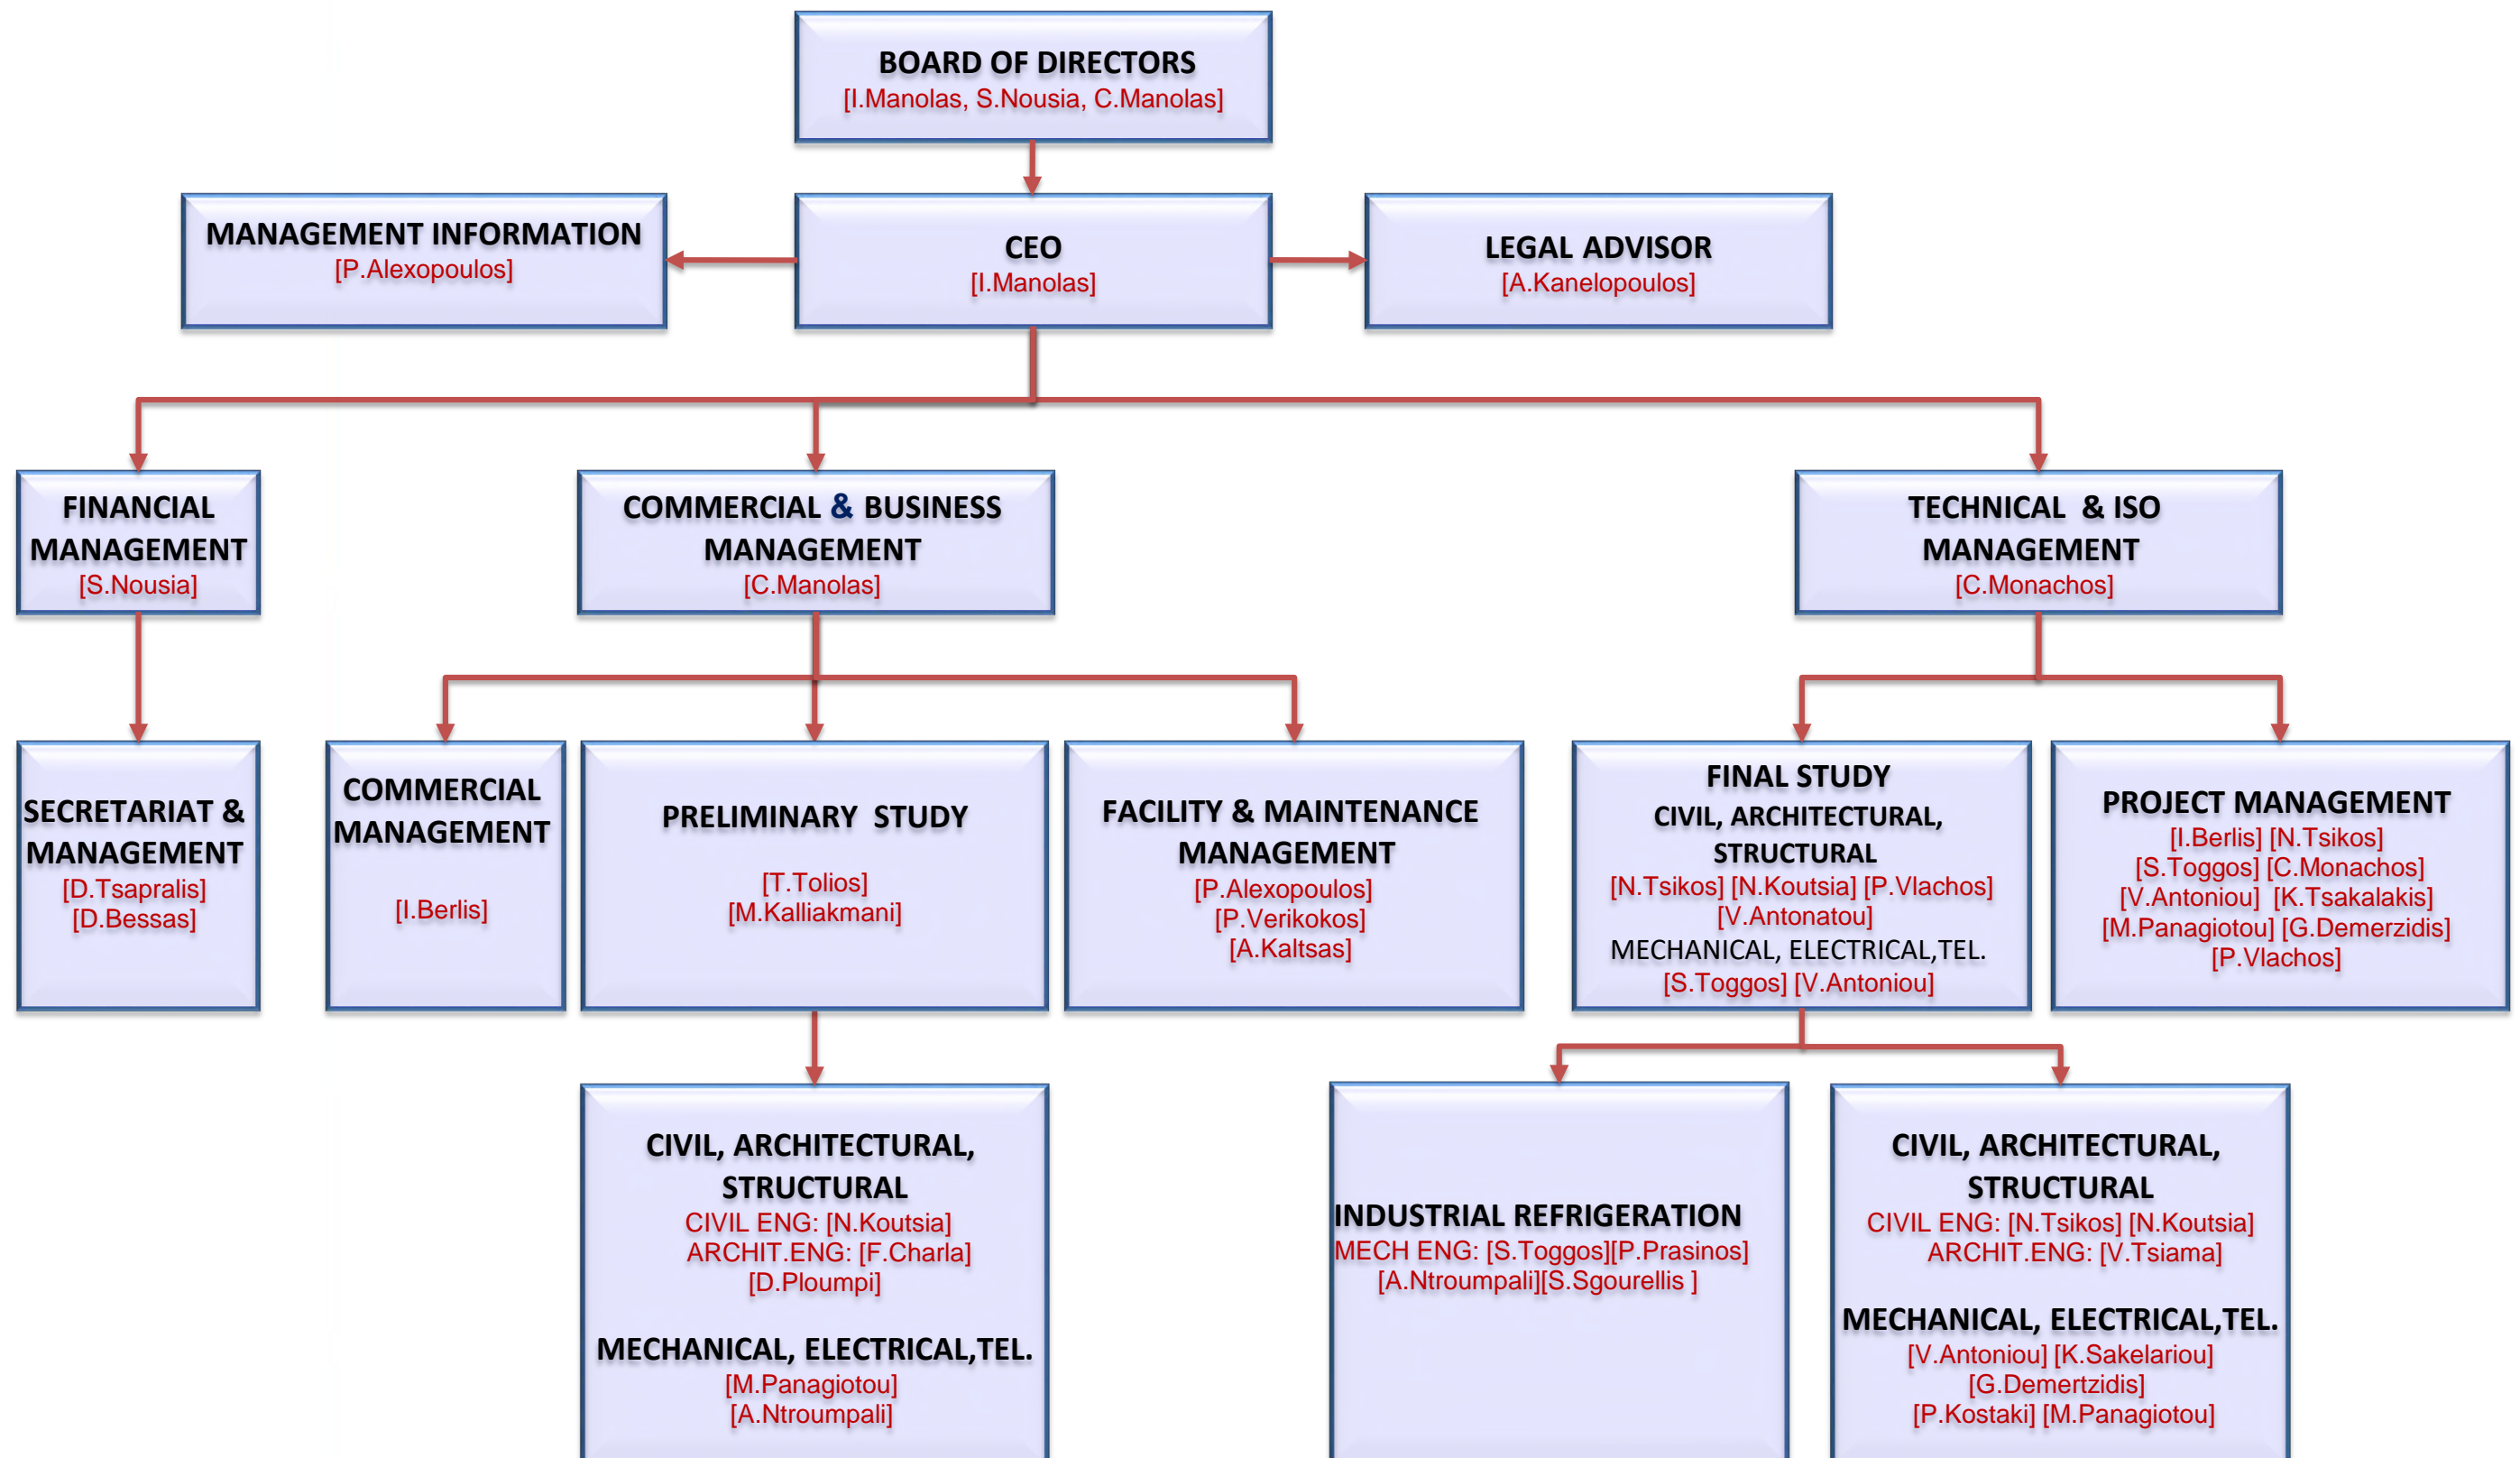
BOARD OF DIRECTORS
[I.Manolas, S.Nousia, C.Manolas]

MANAGEMENT INFORMATION
[P.Alexopoulos]

CEO
[I.Manolas]

LEGAL ADVISOR
[A.Kanelopoulos]

FINANCIAL MANAGEMENT
[S.Nousia]

COMMERCIAL & BUSINESS MANAGEMENT
[C.Manolas]

TECHNICAL & ISO MANAGEMENT
[C.Monachos]

SECRETARIAT & MANAGEMENT
[D.Tsapralis]
[D.Bessas]

COMMERCIAL MANAGEMENT
[I.Berlis]

PRELIMINARY STUDY
[T.Tolios]
[M.Kalliakmani]

FACILITY & MAINTENANCE MANAGEMENT
[P.Alexopoulos]
[P.Verikokos]
[A.Kaltsas]

FINAL STUDY
CIVIL, ARCHITECTURAL, STRUCTURAL
[N.Tsikos] [N.Koutsia] [P.Vlachos]
[V.Antonatou]
MECHANICAL, ELECTRICAL,TEL.
[S.Toggos] [V.Antoniou]

PROJECT MANAGEMENT
[I.Berlis] [N.Tsikos]
[S.Toggos] [C.Monachos]
[V.Antoniou] [K.Tsakalakis]
[M.Panagiotou] [G.Demerzidis]
[P.Vlachos]

CIVIL, ARCHITECTURAL, STRUCTURAL
CIVIL ENG: [N.Koutsia]
ARCHIT.ENG: [F.Charla]
[D.Ploumpi]
MECHANICAL, ELECTRICAL,TEL.
[M.Panagiotou]
[A.Ntroumpali]

INDUSTRIAL REFRIGERATION
MECH ENG: [S.Toggos][P.Prasinos]
[A.Ntroumpali][S.Sgourellis ]

CIVIL, ARCHITECTURAL, STRUCTURAL
CIVIL ENG: [N.Tsikos] [N.Koutsia]
ARCHIT.ENG: [V.Tsiama]
MECHANICAL, ELECTRICAL,TEL.
[V.Antoniou] [K.Sakelariou]
[G.Demertzidis]
[P.Kostaki] [M.Panagiotou]